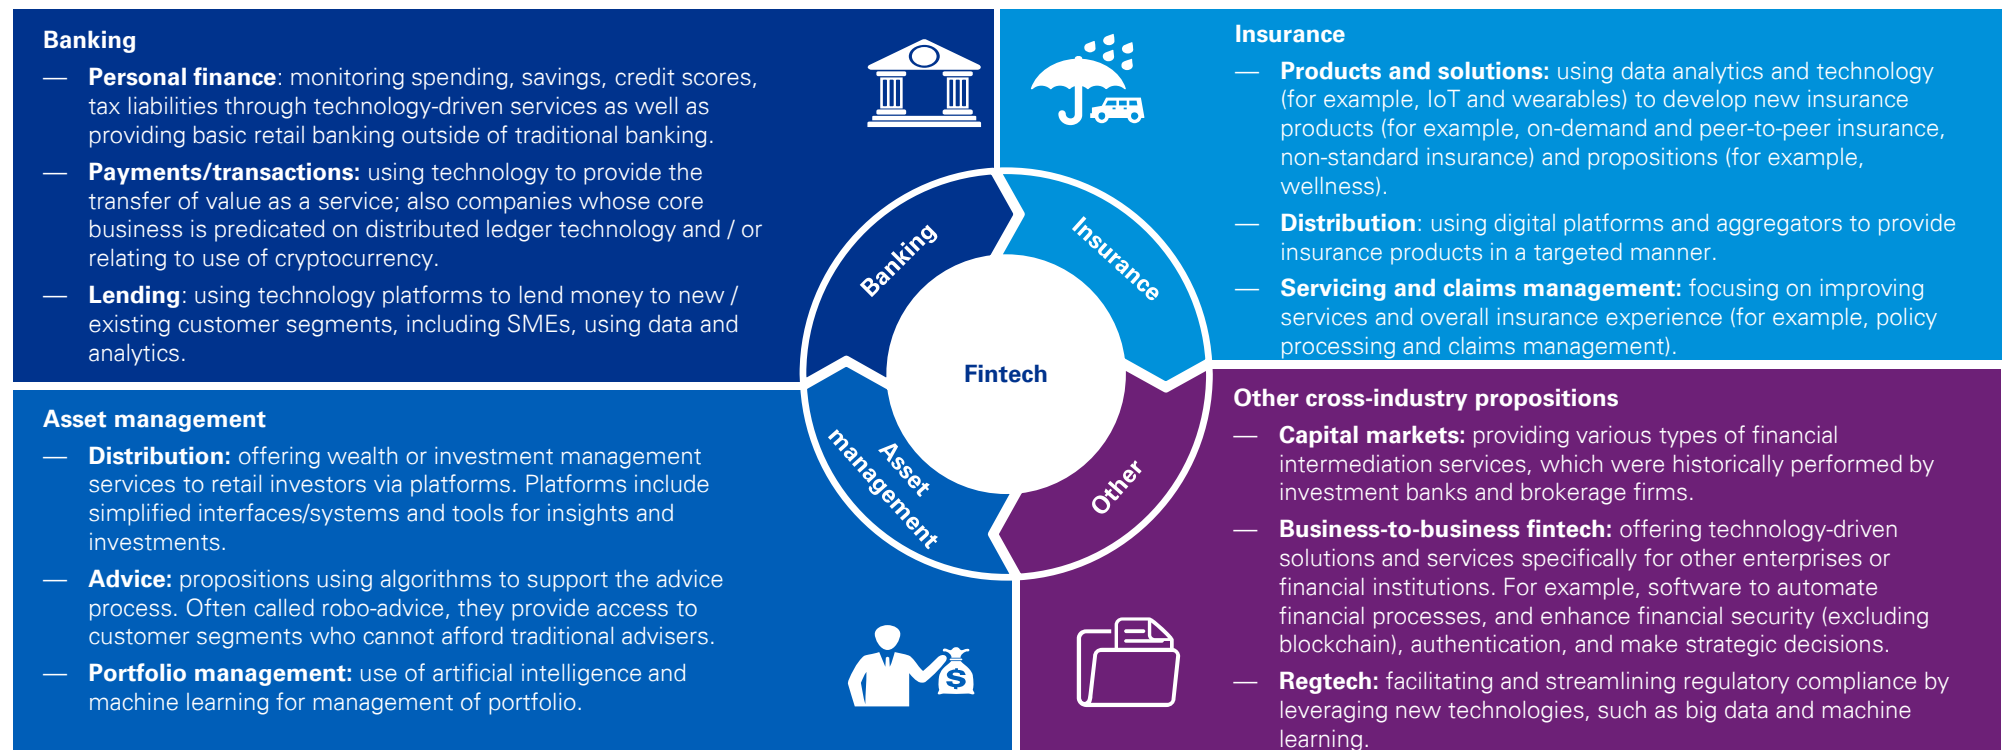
Banking

— **Personal finance**: monitoring spending, savings, credit scores, tax liabilities through technology-driven services as well as providing basic retail banking outside of traditional banking.

— **Payments/transactions:** using technology to provide the transfer of value as a service; also companies whose core business is predicated on distributed ledger technology and / or relating to use of cryptocurrency.

— **Lending**: using technology platforms to lend money to new / existing customer segments, including SMEs, using data and analytics.

Insurance

— **Products and solutions:** using data analytics and technology (for example, IoT and wearables) to develop new insurance products (for example, on-demand and peer-to-peer insurance, non-standard insurance) and propositions (for example, wellness).

— **Distribution**: using digital platforms and aggregators to provide insurance products in a targeted manner.

— **Servicing and claims management:** focusing on improving services and overall insurance experience (for example, policy processing and claims management).

Banking

Insurance

Fintech

Asset management

Other

Asset management

— **Distribution:** offering wealth or investment management services to retail investors via platforms. Platforms include simplified interfaces/systems and tools for insights and investments.

— **Advice:** propositions using algorithms to support the advice process. Often called robo-advice, they provide access to customer segments who cannot afford traditional advisers.

— **Portfolio management:** use of artificial intelligence and machine learning for management of portfolio.

Other cross-industry propositions

— **Capital markets:** providing various types of financial intermediation services, which were historically performed by investment banks and brokerage firms.

— **Business-to-business fintech:** offering technology-driven solutions and services specifically for other enterprises or financial institutions. For example, software to automate financial processes, and enhance financial security (excluding blockchain), authentication, and make strategic decisions.

— **Regtech:** facilitating and streamlining regulatory compliance by leveraging new technologies, such as big data and machine learning.